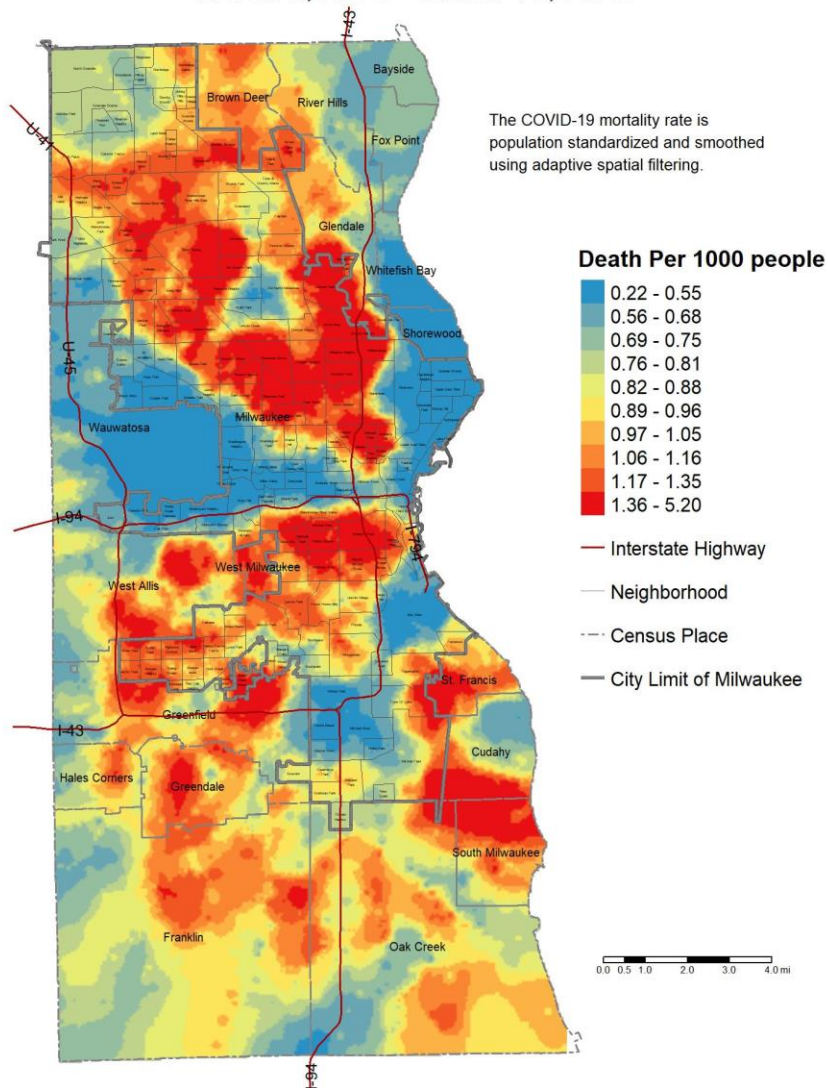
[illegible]

The COVID-19 mortality rate is population standardized and smoothed using adaptive spatial filtering.

Death Per 1000 people
0.22 - 0.55
0.56 - 0.68
0.69 - 0.75
0.76 - 0.81
0.82 - 0.88
0.89 - 0.96
0.97 - 1.05
1.06 - 1.16
1.17 - 1.35
1.36 - 5.20

Interstate Highway
Neighborhood
Census Place
City Limit of Milwaukee

I-41
U-41
Brown Deer
River Hills
Bayside
Fox Point
Glendale
Whitefish Bay
Shorewood
U-45
Milwaukee
Wauwatosa
I-94
I-794
West Milwaukee
West Allis
St. Francis
Greenfield
I-43
Cudahy
Hales Corners
Greendale
South Milwaukee
Franklin
Oak Creek
I-94

0.0 0.5 1.0 2.0 3.0 4.0 mi